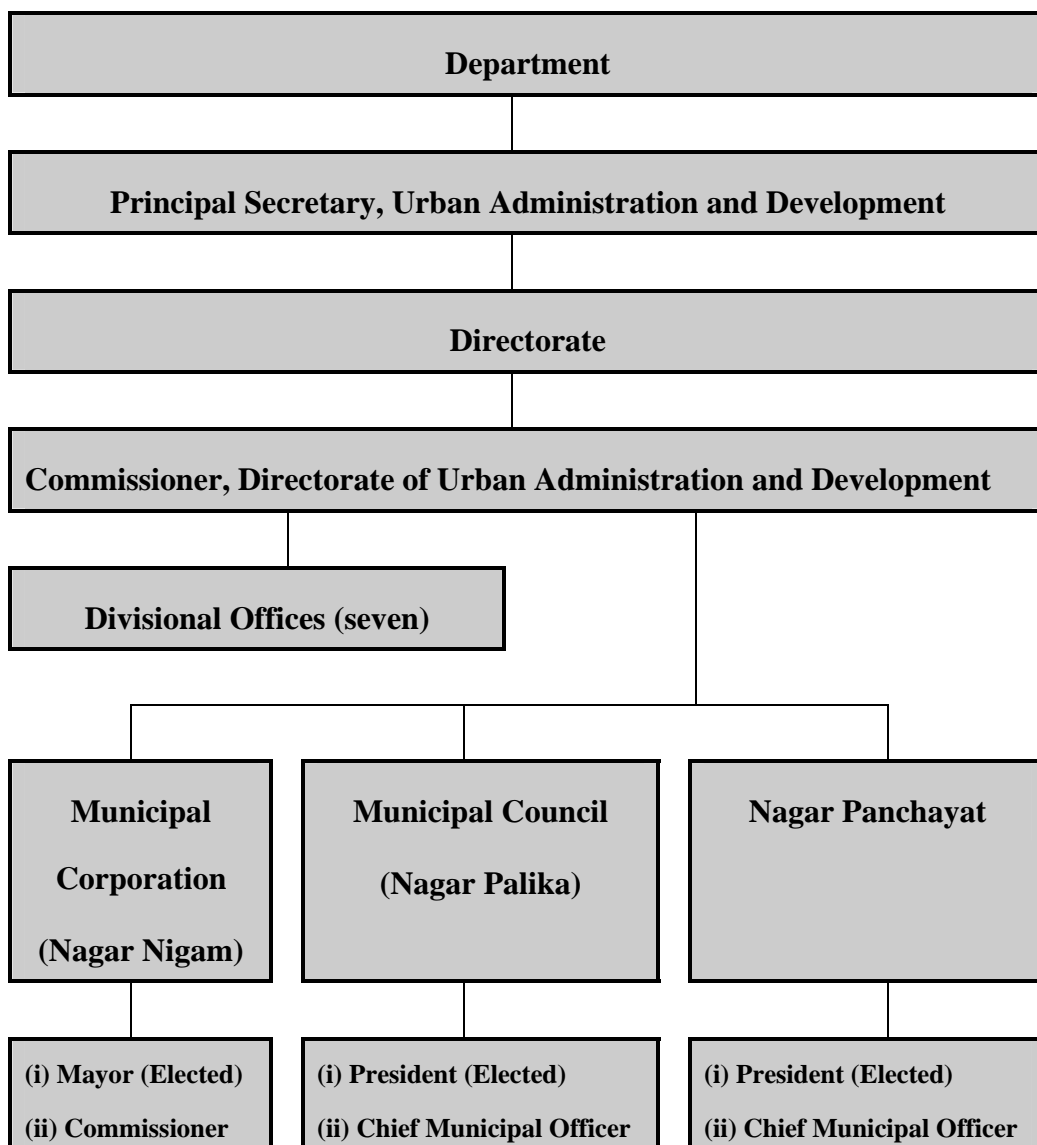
Department

Principal Secretary, Urban Administration and Development

Directorate

Commissioner, Directorate of Urban Administration and Development

Divisional Offices (seven)

Municipal Corporation (Nagar Nigam)

Municipal Council (Nagar Palika)

Nagar Panchayat

(i) Mayor (Elected)
(ii) Commissioner

(i) President (Elected)
(ii) Chief Municipal Officer

(i) President (Elected)
(ii) Chief Municipal Officer